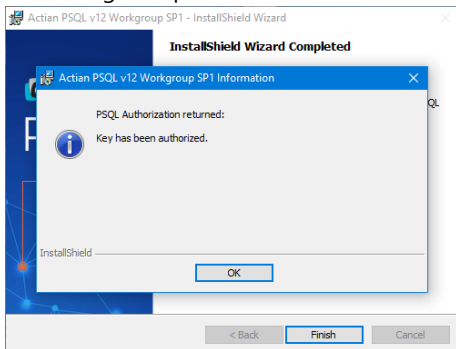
Actian PSQL v12 Workgroup SP1 - InstallShield Wizard

InstallShield Wizard Completed

Actian PSQL v12 Workgroup SP1 Information

PSQL Authorization returned:

Key has been authorized.

InstallShield

OK

< Back

Finish

Cancel